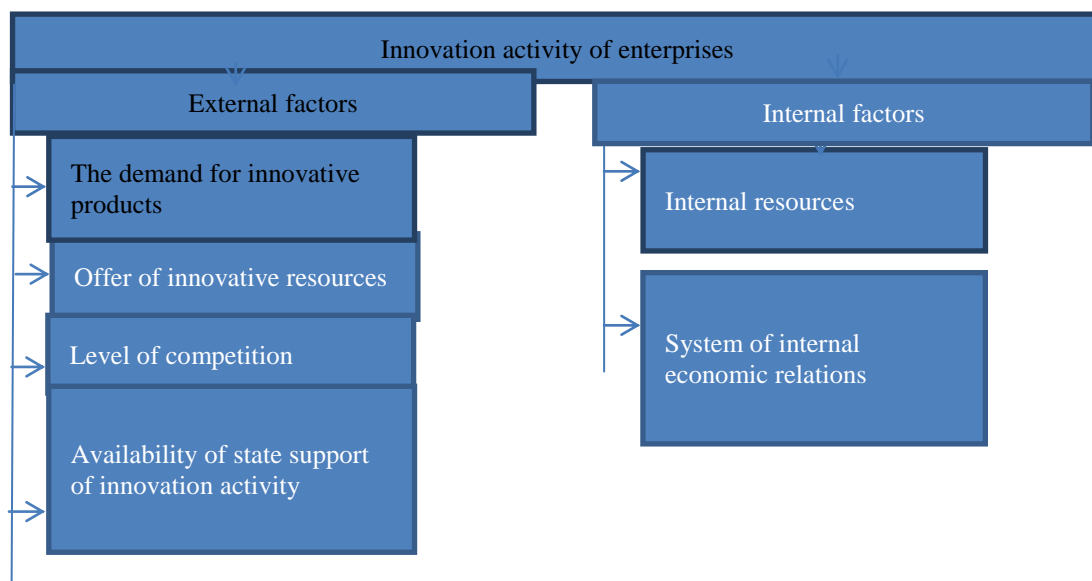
Innovation activity of enterprises

External factors

The demand for innovative products

Offer of innovative resources

Level of competition

Availability of state support of innovation activity

Internal factors

Internal resources

System of internal economic relations